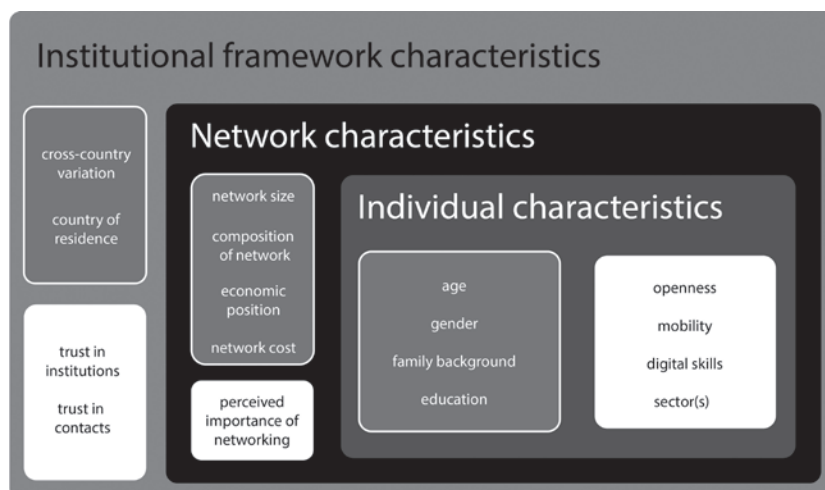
Institutional framework characteristics

cross-country variation

country of residence

trust in institutions

trust in contacts

Network characteristics

network size

composition of network

economic position

network cost

perceived importance of networking

Individual characteristics

age

gender

family background

education

openness

mobility

digital skills

sector(s)